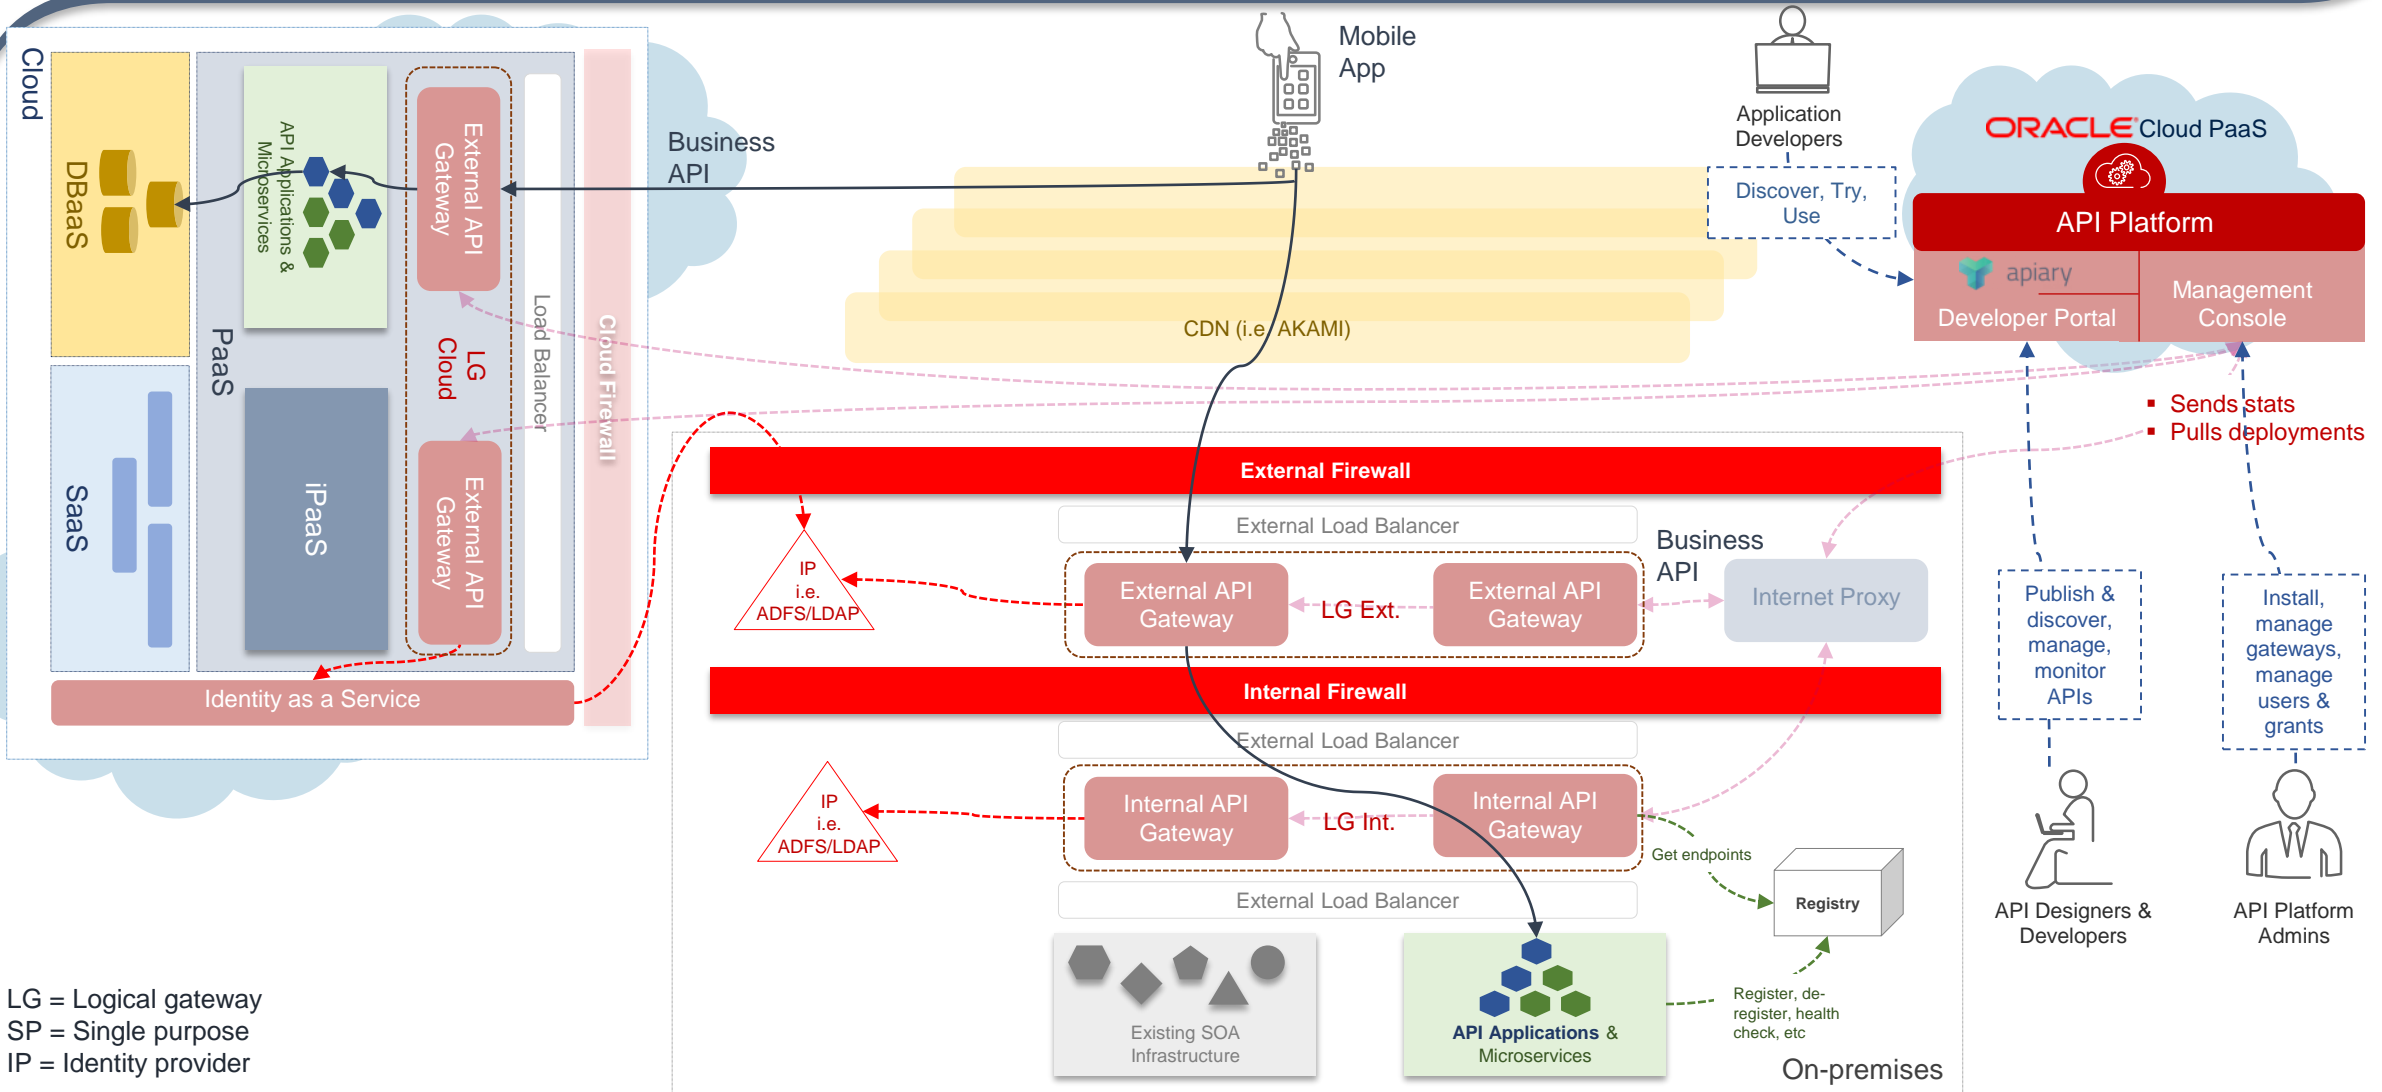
Cloud

DBaaS

API Applications & Microservices

External API Gateway

PaaS

LG Cloud

Load Balancer

Cloud Firewall

SaaS

iPaaS

External API Gateway

Identity as a Service

Business API

Mobile App

Application Developers

Discover, Try, Use

ORACLE Cloud PaaS

API Platform

apiary

Developer Portal

Management Console

CDN (i.e. AKAMI)

Sends stats
Pulls deployments

External Firewall

IP i.e. ADFS/LDAP

External Load Balancer

Business API

External API Gateway

LG Ext.

External API Gateway

Internet Proxy

Publish & discover, manage, monitor APIs

Install, manage gateways, manage users & grants

Internal Firewall

External Load Balancer

IP i.e. ADFS/LDAP

Internal API Gateway

LG Int.

Internal API Gateway

Get endpoints

Registry

External Load Balancer

API Designers & Developers

API Platform Admins

Existing SOA Infrastructure

API Applications & Microservices

Register, de-register, health check, etc

On-premises

LG = Logical gateway
SP = Single purpose
IP = Identity provider